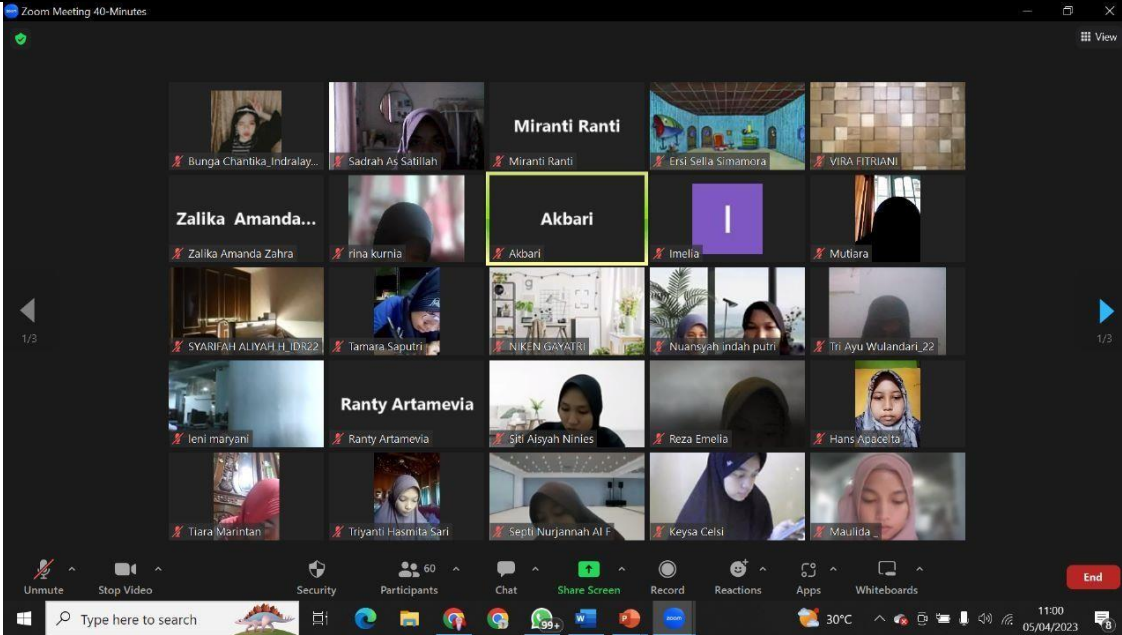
Zoom Meeting 40-Minutes

View

Bunga Chantika_Indralay...
Sadrah As Satillah
Miranti Ranti
Miranti Ranti
Ersi Sella Simamora
VIRA FITRIANI

Zalika Amanda...
Zalika Amanda Zahra
rina kurnia
Akbari
Akbari
I
Imelia
Mutiara

1/3
SYARIFAH ALIYAH H_IDR22
Tamara Saputri
NIKEN GAYATRI
Nuansyah indah putri
Tri Ayu Wulandari_22
1/3

leni maryani
Ranty Artamevia
Ranty Artamevia
Siti Aisyah Ninies
Reza Emelia
Hans Apacelta

Tiara Marintan
Triyanti Hasmita Sari
Septi Nurjannah Al F
Keysa Celsi
Maulida _

Unmute
Stop Video
Security
60
Participants
Chat
Share Screen
Record
Reactions
Apps
Whiteboards
End

Type here to search
99+
30°C
11:00
05/04/2023
8